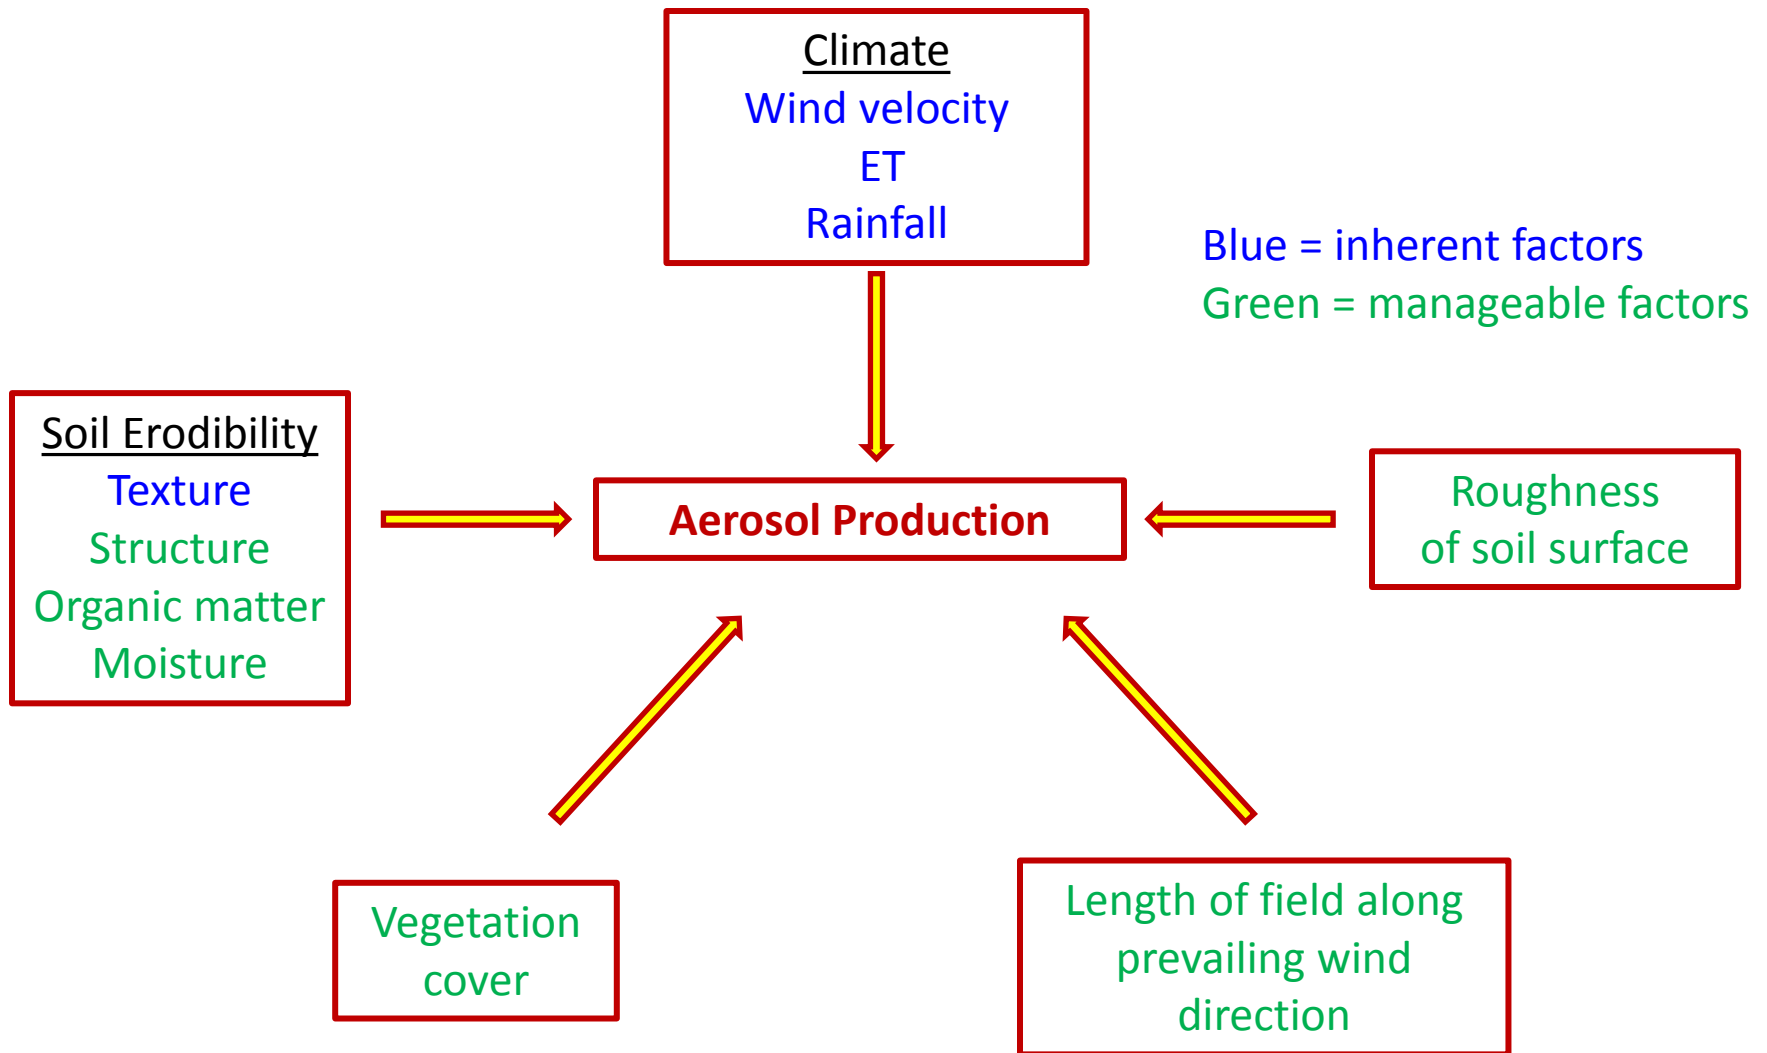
Climate
Wind velocity
ET
Rainfall

Blue = inherent factors
Green = manageable factors

Soil Erodibility
Texture
Structure
Organic matter
Moisture

Aerosol Production

Roughness of soil surface

Vegetation cover

Length of field along prevailing wind direction